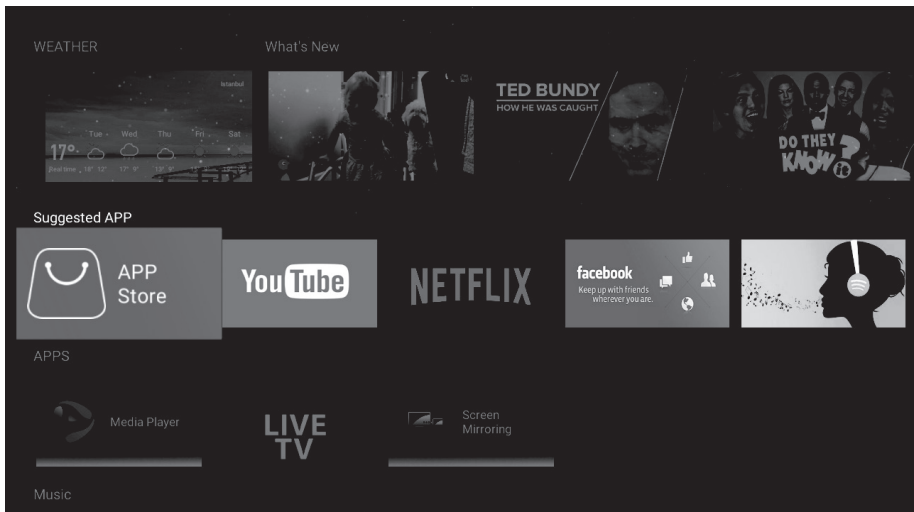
WEATHER

What's New

Istanbul

Tue Wed Thu Fri Sat

17°

Real time 18° 12° 17° 9° 13° 9°

TED BUNDY
HOW HE WAS CAUGHT

DO THEY KNOW IT'S

Suggested APP

APP Store

YouTube

NETFLIX

facebook
Keep up with friends wherever you are.

APPS

Media Player

LIVE TV

Screen Mirroring

Music